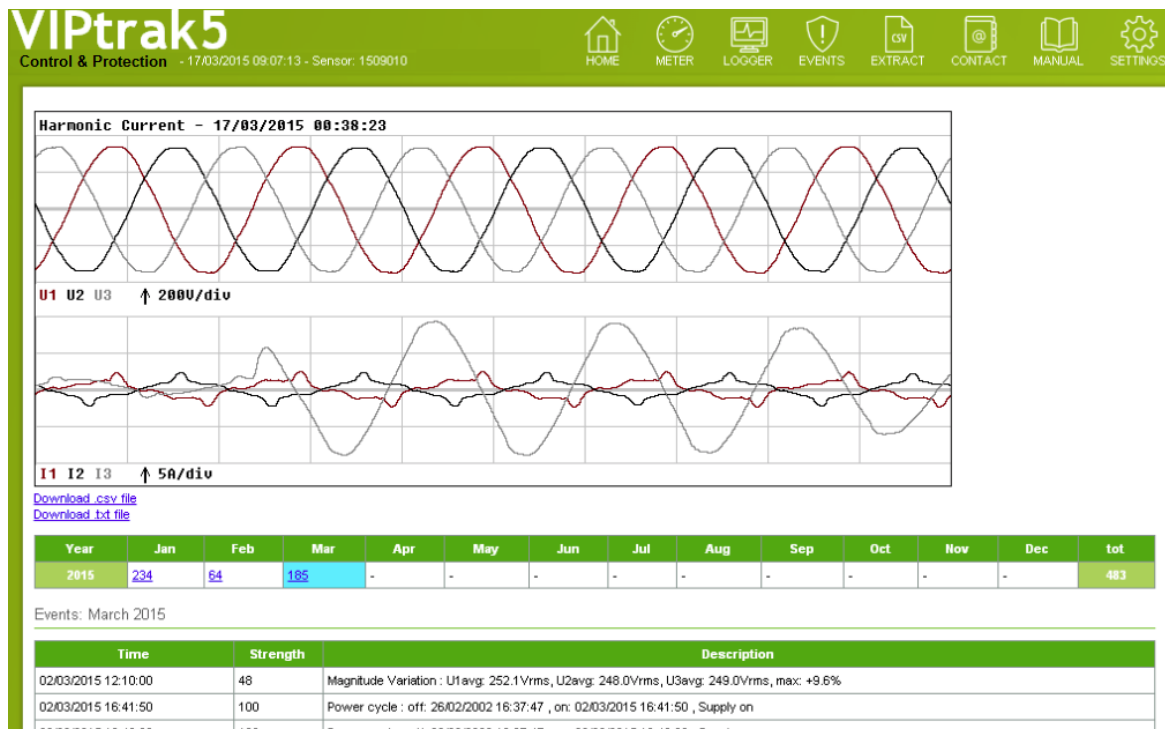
VIPtrak5
Control & Protection - 17/03/2015 09:07:13 - Sensor: 1509010

HOME METER LOGGER EVENTS CSV EXTRACT @ CONTACT MANUAL SETTINGS

Harmonic Current - 17/03/2015 00:38:23

U1 U2 U3 ↑ 200V/div

I1 I2 I3 ↑ 5A/div

Download .csv file
Download .txt file

| Year | Jan | Feb | Mar | Apr | May | Jun | Jul | Aug | Sep | Oct | Nov | Dec | tot |
|---|---|---|---|---|---|---|---|---|---|---|---|---|---|
| 2015 | 234 | 64 | 185 | - | - | - | - | - | - | - | - | - | 483 |

Events: March 2015

| Time | Strength | Description |
|---|---|---|
| 02/03/2015 12:10:00 | 48 | Magnitude Variation : U1avg: 252.1Vrms, U2avg: 248.0Vrms, U3avg: 249.0Vrms, max: +9.6% |
| 02/03/2015 16:41:50 | 100 | Power cycle : off: 26/02/2002 16:37:47 , on: 02/03/2015 16:41:50 , Supply on |
| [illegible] | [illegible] | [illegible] |